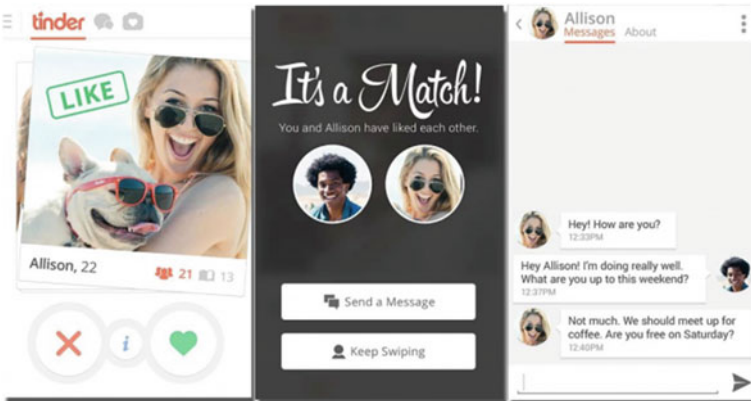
tinder

LIKE

Allison, 22

21 13

i

It's a Match!

You and Allison have liked each other.

Send a Message

Keep Swiping

Allison

Messages About

Hey! How are you?
12:33PM

Hey Allison! I'm doing really well. What are you up to this weekend?
12:37PM

Not much. We should meet up for coffee. Are you free on Saturday?
12:40PM